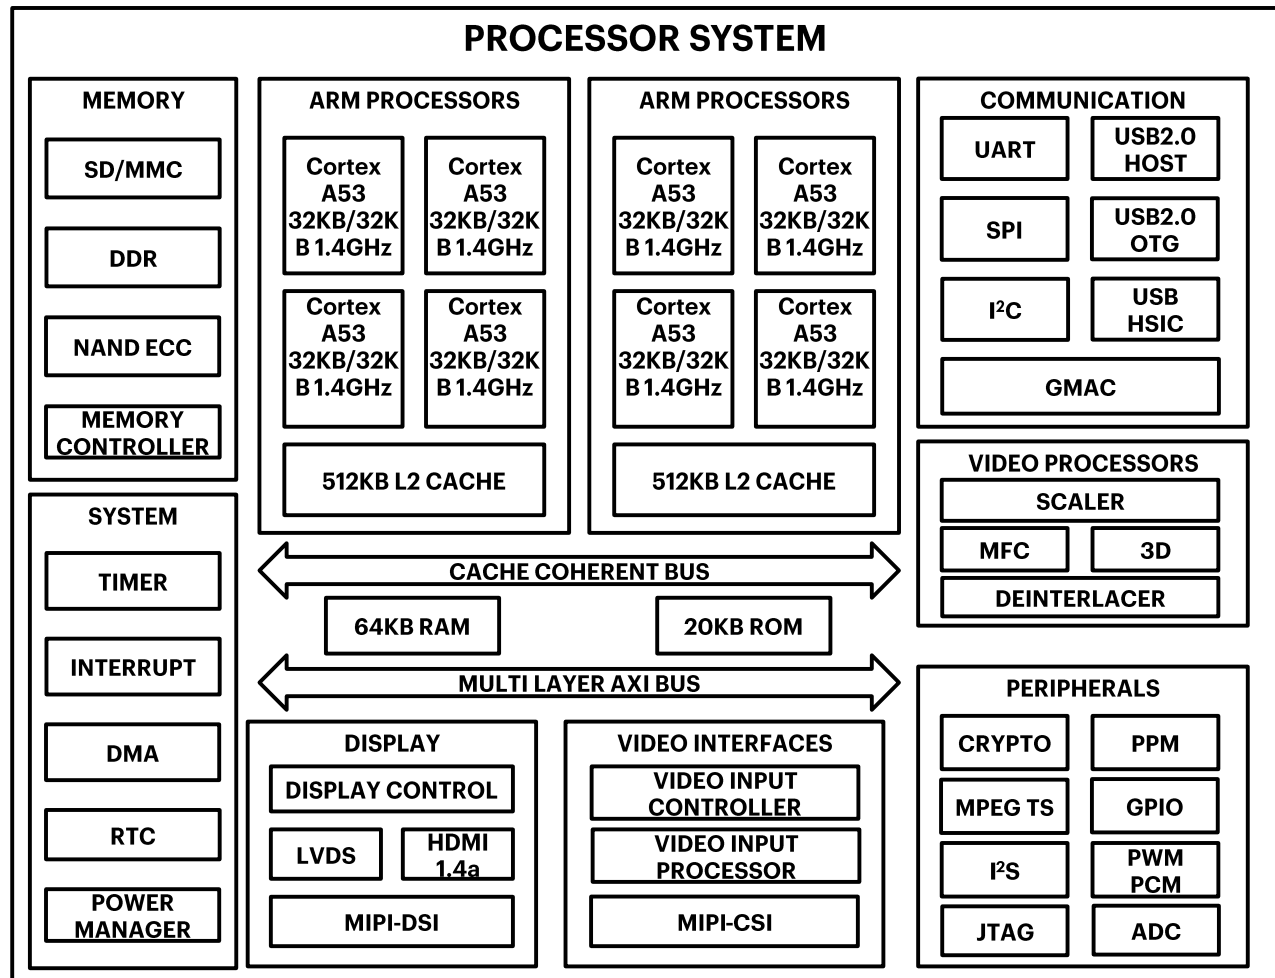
PROCESSOR SYSTEM

MEMORY
SD/MMC
DDR
NAND ECC
MEMORY CONTROLLER

SYSTEM
TIMER
INTERRUPT
DMA
RTC
POWER MANAGER

ARM PROCESSORS
Cortex A53 32KB/32KB 1.4GHz
Cortex A53 32KB/32KB 1.4GHz
Cortex A53 32KB/32KB 1.4GHz
Cortex A53 32KB/32KB 1.4GHz
512KB L2 CACHE

ARM PROCESSORS
Cortex A53 32KB/32KB 1.4GHz
Cortex A53 32KB/32KB 1.4GHz
Cortex A53 32KB/32KB 1.4GHz
Cortex A53 32KB/32KB 1.4GHz
512KB L2 CACHE

COMMUNICATION
UART
USB2.0 HOST
SPI
USB2.0 OTG
$I^2C$
USB HSIC
GMAC

VIDEO PROCESSORS
SCALER
MFC
3D
DEINTERLACER

CACHE COHERENT BUS
64KB RAM
20KB ROM
MULTI LAYER AXI BUS

DISPLAY
DISPLAY CONTROL
LVDS
HDMI 1.4a
MIPI-DSI

VIDEO INTERFACES
VIDEO INPUT CONTROLLER
VIDEO INPUT PROCESSOR
MIPI-CSI

PERIPHERALS
CRYPTO
PPM
MPEG TS
GPIO
$I^2S$
PWM PCM
JTAG
ADC